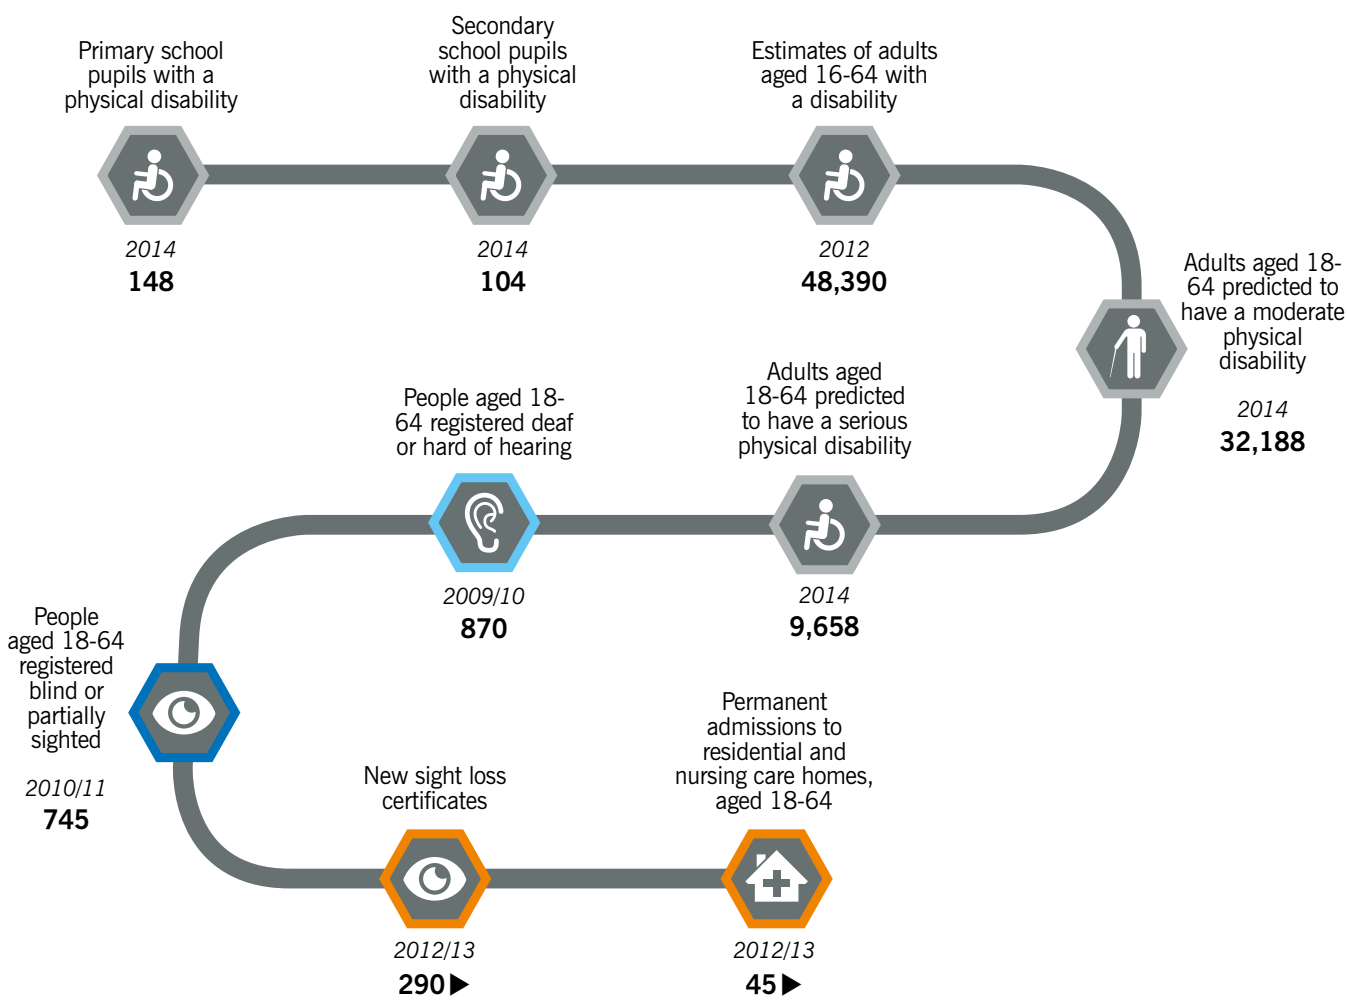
Primary school pupils with a physical disability

2014
**148**

Secondary school pupils with a physical disability

2014
**104**

Estimates of adults aged 16-64 with a disability

2012
**48,390**

Adults aged 18-64 predicted to have a moderate physical disability

2014
**32,188**

Adults aged 18-64 predicted to have a serious physical disability

2014
**9,658**

People aged 18-64 registered deaf or hard of hearing

2009/10
**870**

People aged 18-64 registered blind or partially sighted

2010/11
**745**

New sight loss certificates

2012/13
**290**▶

Permanent admissions to residential and nursing care homes, aged 18-64

2012/13
**45**▶